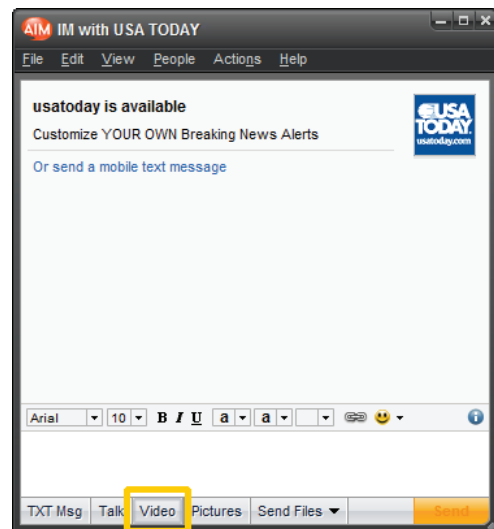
AIM IM with USA TODAY

File Edit View People Actions Help

usatoday is available

Customize YOUR OWN Breaking News Alerts

USA TODAY usatoday.com

Or send a mobile text message

Arial 10 B I U a a

TXT Msg Talk Video Pictures Send Files Send